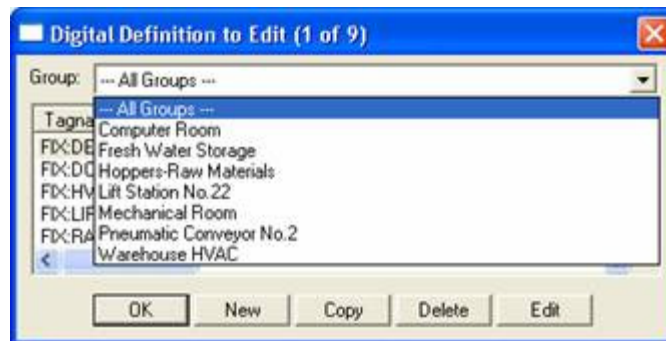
Digital Definition to Edit (1 of 9)

Group: --- All Groups ---

--- All Groups ---
Computer Room
Fresh Water Storage
Hoppers-Raw Materials
Lift Station No.22
Mechanical Room
Pneumatic Conveyor No.2
Warehouse HVAC

Tagna

FIX:DE
FIX:DC
FIX:HV
FIX:LIF
FIX:RA

OK New Copy Delete Edit